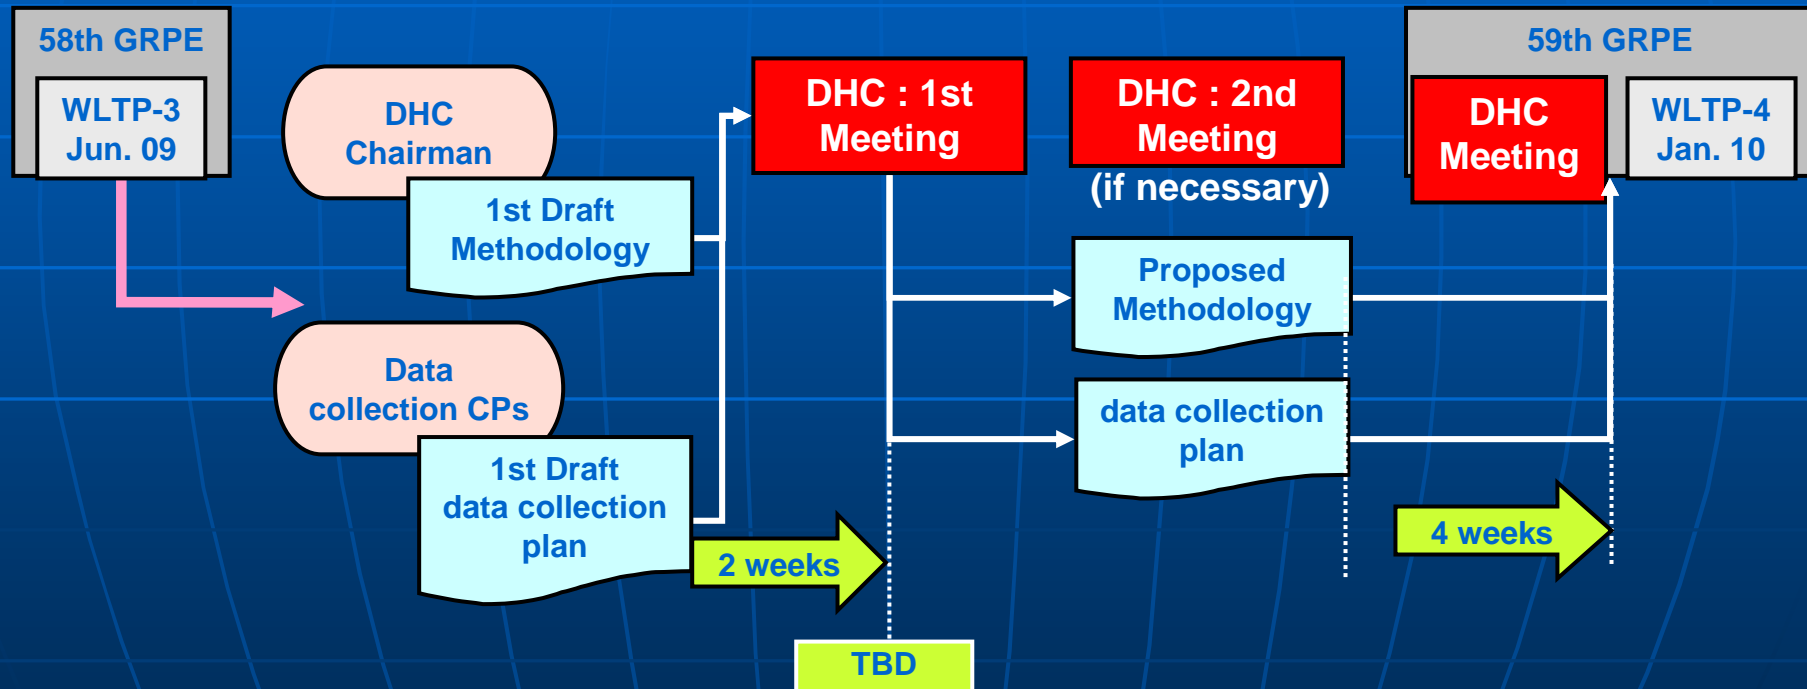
58th GRPE

WLTP-3
Jun. 09

DHC
Chairman

1st Draft
Methodology

Data
collection CPs

1st Draft
data collection
plan

2 weeks

TBD

DHC : 1st
Meeting

DHC : 2nd
Meeting
(if necessary)

Proposed
Methodology

data collection
plan

59th GRPE

DHC
Meeting

WLTP-4
Jan. 10

4 weeks